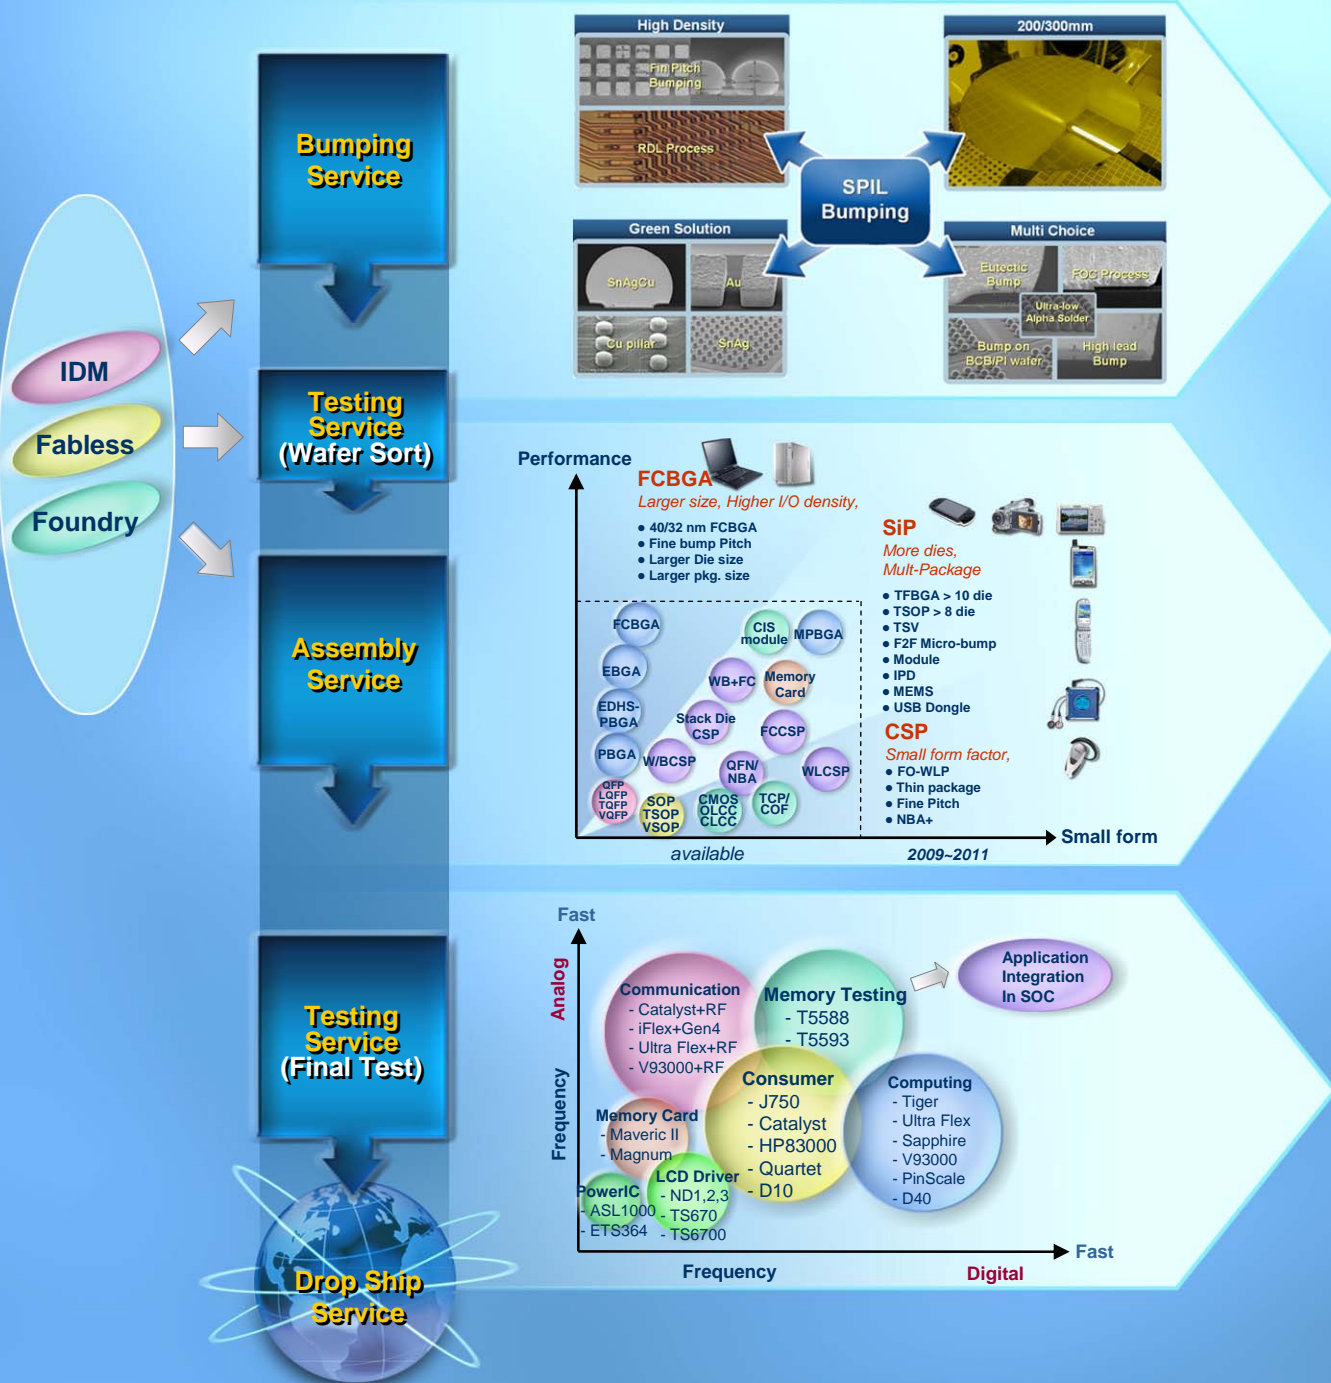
IDM
Fabless
Foundry

Bumping Service

Testing Service (Wafer Sort)

Assembly Service

Testing Service (Final Test)

Drop Ship Service

High Density
Fin Pitch Bumping
RDL Process

200/300mm

SPIL Bumping

Green Solution
SnAgCu
Au
Cu pillar
SnAg

Multi Choice
Eutectic Bump
FOC Process
Ultra-low Alpha Solder
Bump on BCB/PI wafer
High lead Bump

Performance

FCBGA
Larger size, Higher I/O density,
• 40/32 nm FCBGA
• Fine bump Pitch
• Larger Die size
• Larger pkg. size

SiP
More dies, Mult-Package
• TFBGA > 10 die
• TSOP > 8 die
• TSV
• F2F Micro-bump
• Module
• IPD
• MEMS
• USB Dongle

CSP
Small form factor,
• FO-WLP
• Thin package
• Fine Pitch
• NBA+

FCBGA
EBGA
EDHS-PBGA
PBGA
QFP LQFP TQFP VQFP
SOP TSOP VSOP
CMOS OLCC CLCC
TCP/ COF
W/BCSP
QFN/ NBA
WLCSP
Stack Die CSP
FCCSP
WB+FC
Memory Card
CIS module
MPBGA

available
2009~2011
Small form

Fast
Analog
Frequency

Communication
- Catalyst+RF
- iFlex+Gen4
- Ultra Flex+RF
- V93000+RF

Memory Testing
- T5588
- T5593

Application Integration In SOC

Consumer
- J750
- Catalyst
- HP83000
- Quartet
- D10

Computing
- Tiger
- Ultra Flex
- Sapphire
- V93000
- PinScale
- D40

Memory Card
- Maveric II
- Magnum

LCD Driver
- ND1,2,3
- TS670
- TS6700

PowerIC
- ASL1000
- ETS364

Frequency
Digital
Fast